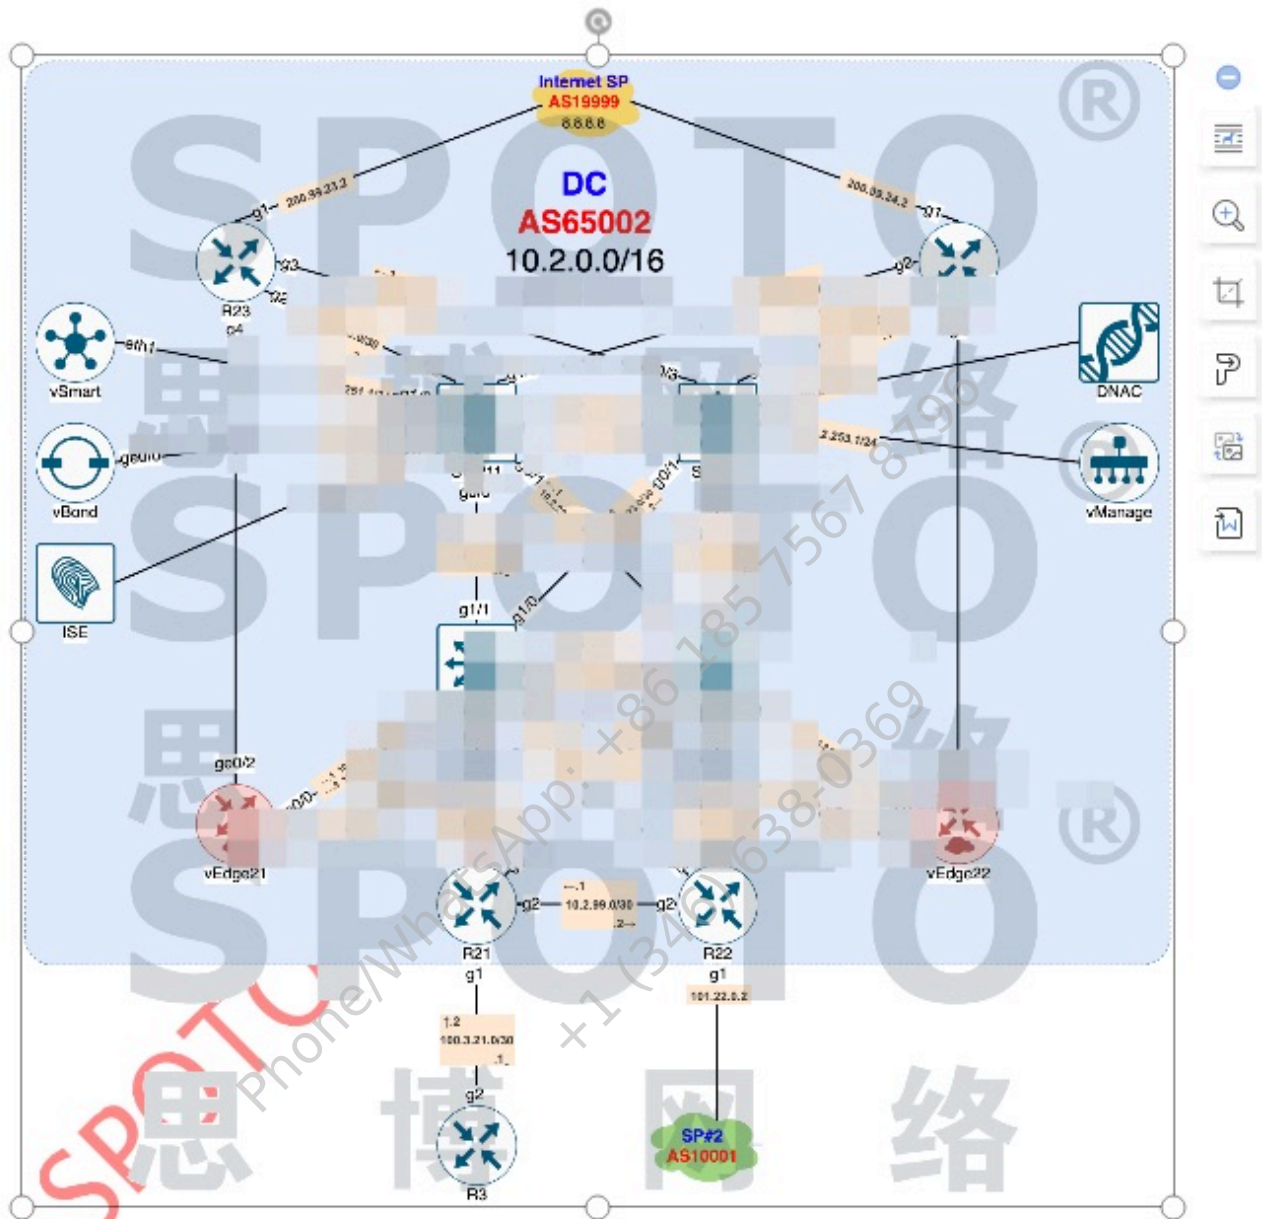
Internet SP
AS19999
8.8.8.8

DC
AS65002
10.2.0.0/16

200.99.23.2
g1
g3
g2
R23
g4
200.99.24.2
g1
g2
eth1
vSmart
ge0/0
vBond
ISE
DNAC
2.253.1/24
vManage
g0/0
g1/1
g1/0
ge0/2
vEdge21
vEdge22
g2
.1
10.2.99.0/30
.2
g2
R21
R22
g1
g1
101.22.0.2
1.2
100.3.21.0/30
.1
g2
R3
SP#2
AS10001

SPOTO®
SPOTO®
SPOTO®
思博网络
思博网络
思博网络
SPOTO
Phone/WhatsApp: +86 185 7567 8796
+1 (346) 638-0369